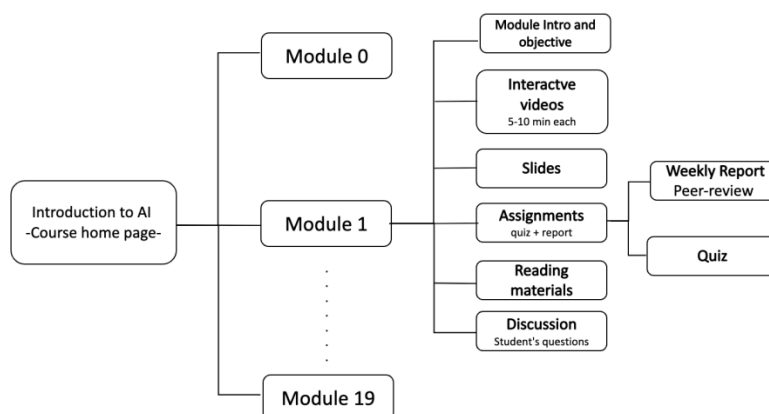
Introduction to AI
-Course home page-

Module 0

Module 1

.
.
.
.
.
.
.

Module 19

Module Intro and objective

Interactve videos
5-10 min each

Slides

Assignments
quiz + report

Reading materials

Discussion
Student's questions

Weekly Report
Peer-review

Quiz